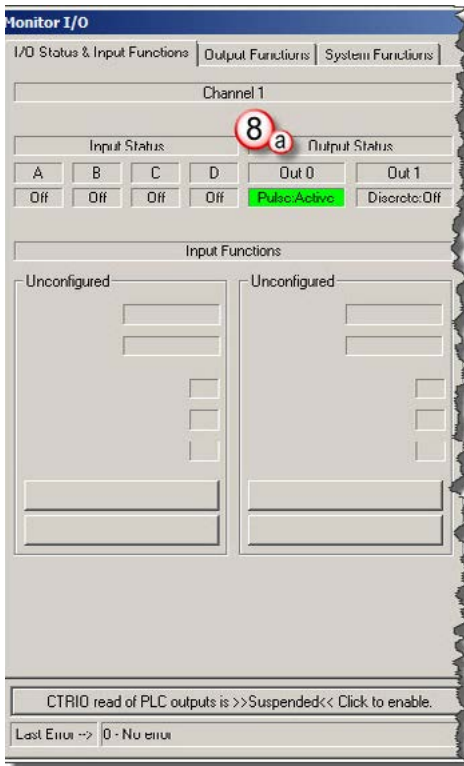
Monitor I/O

I/O Status & Input Functions | Output Functions | System Functions

Channel 1

8a

Input Status

Output Status

| A | B | C | D |
|---|---|---|---|
| Off | Off | Off | Off |

| Out 0 | Out 1 |
|---|---|
| Pulse:Active | Discrete:Off |

Input Functions

Unconfigured

Unconfigured

CTRIO read of PLC outputs is >>Suspended<< Click to enable.

Last Error --> 0 - No error